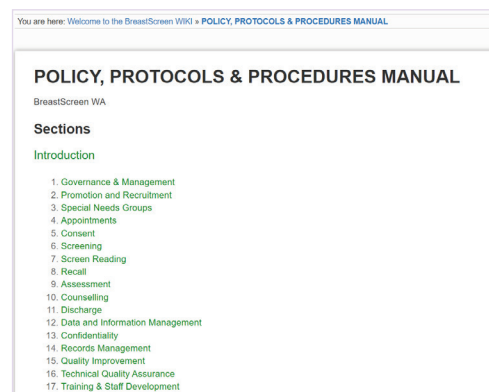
You are here: Welcome to the BreastScreen WIKI » POLICY, PROTOCOLS & PROCEDURES MANUAL

POLICY, PROTOCOLS & PROCEDURES MANUAL

BreastScreen WA

Sections

Introduction

1. Governance & Management
2. Promotion and Recruitment
3. Special Needs Groups
4. Appointments
5. Consent
6. Screening
7. Screen Reading
8. Recall
9. Assessment
10. Counselling
11. Discharge
12. Data and Information Management
13. Confidentiality
14. Records Management
15. Quality Improvement
16. Technical Quality Assurance
17. Training & Staff Development